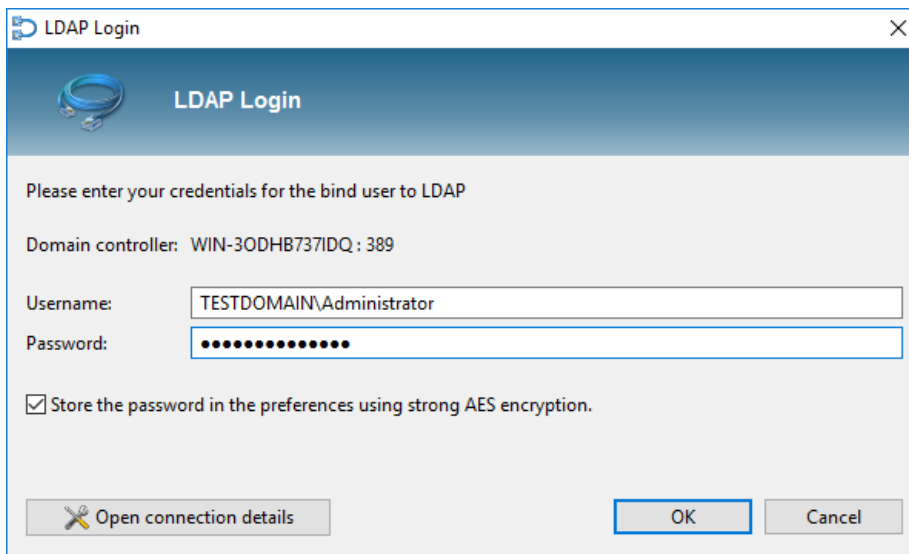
LDAP Login

LDAP Login

Please enter your credentials for the bind user to LDAP

Domain controller: WIN-3ODHB737IDQ : 389

Username: TESTDOMAIN\Administrator
Password: ••••••••••••••

Store the password in the preferences using strong AES encryption.

Open connection details

OK

Cancel